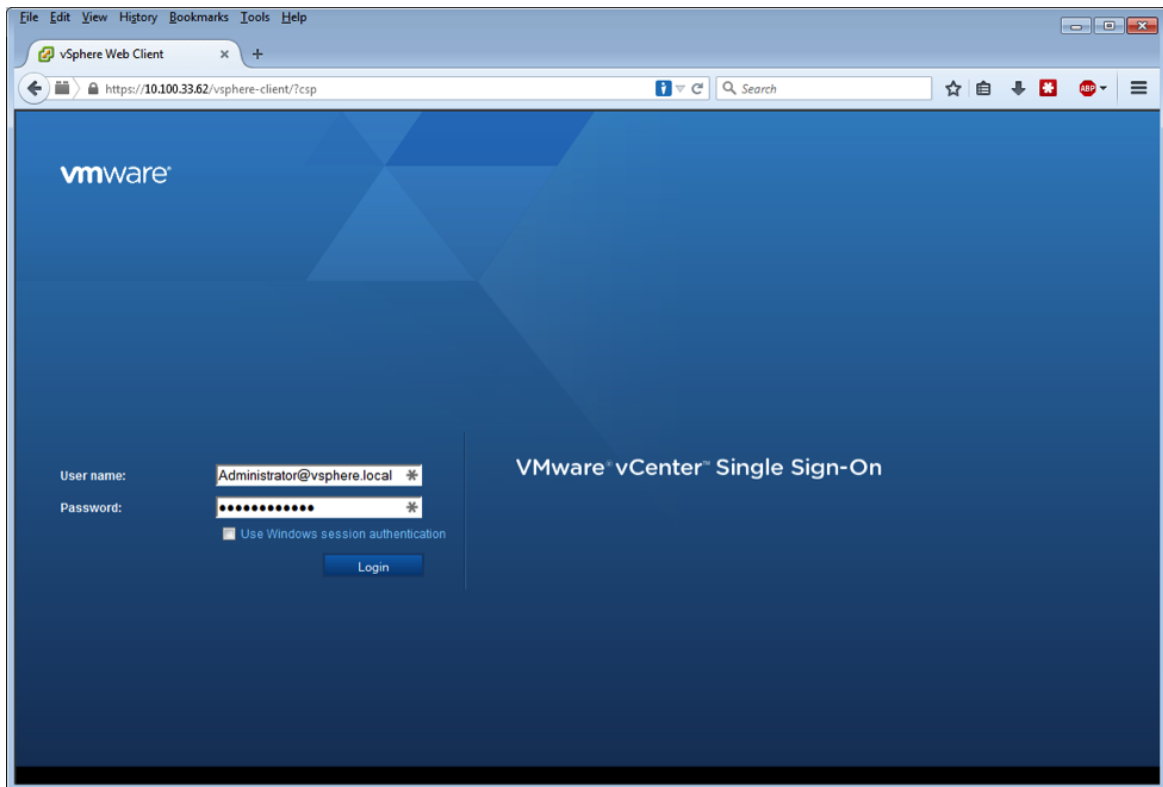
File Edit View History Bookmarks Tools Help

vSphere Web Client ×

https://10.100.33.62/vsphere-client/?csp

Search

ABP

vmware

User name: Administrator@vsphere.local

Password: ●●●●●●●●●●●●

Use Windows session authentication

Login

VMware® vCenter™ Single Sign-On